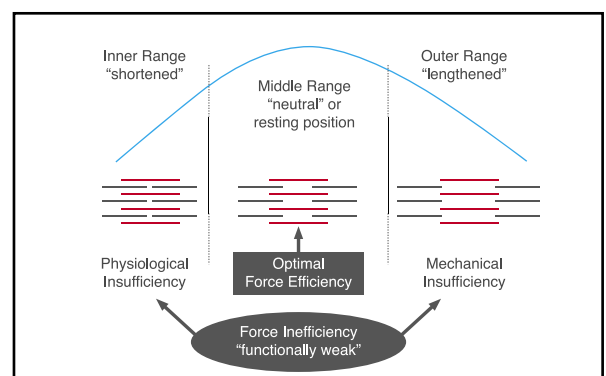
Inner Range
“shortened”

Middle Range
“neutral” or
resting position

Outer Range
“lengthened”

Physiological
Insufficiency

Optimal
Force Efficiency

Mechanical
Insufficiency

Force Inefficiency
“functionally weak”